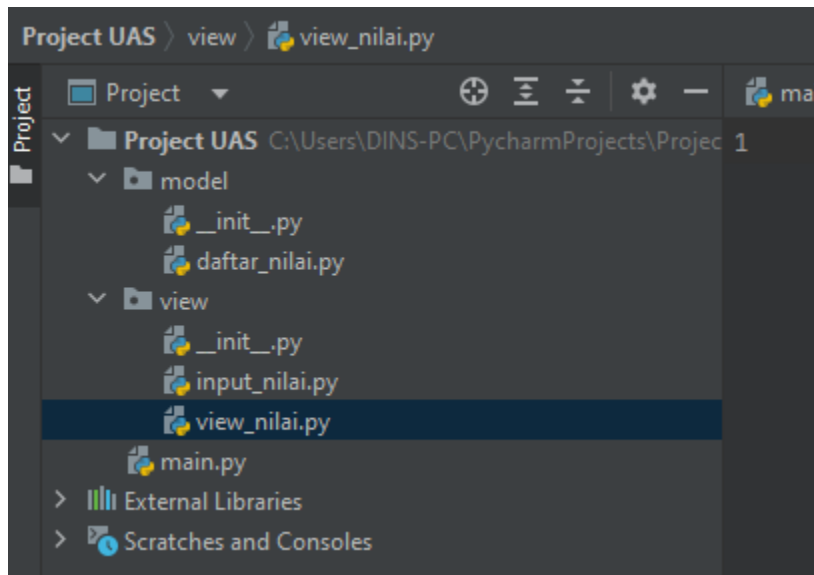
Project UAS 〉 view 〉 view_nilai.py

Project

Project ▾

ma

Project UAS C:\Users\DINS-PC\PycharmProjects\Projec 1

model

__init__.py

daftar_nilai.py

view

__init__.py

input_nilai.py

view_nilai.py

main.py

External Libraries

Scratches and Consoles